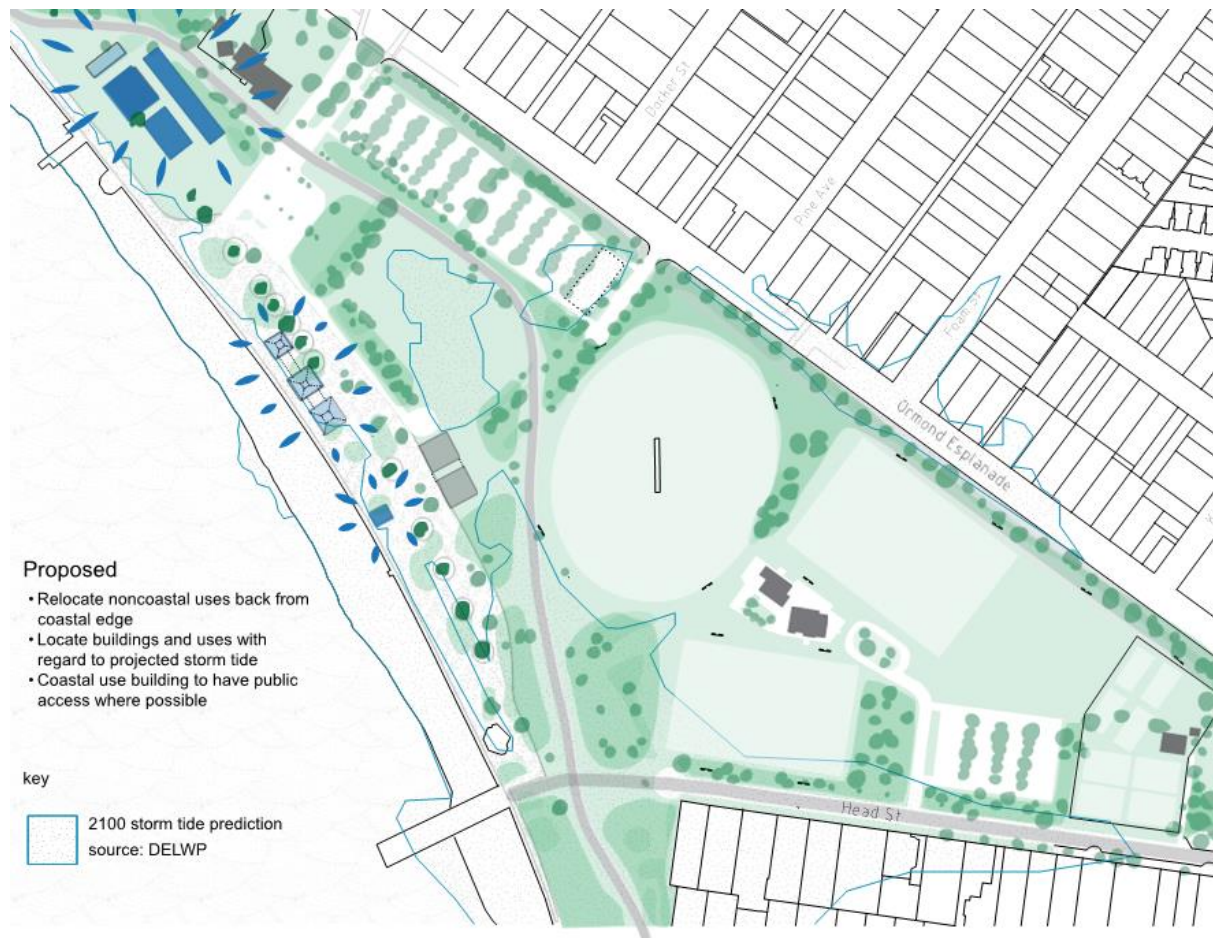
Proposed
• Relocate noncoastal uses back from coastal edge
• Locate buildings and uses with regard to projected storm tide
• Coastal use building to have public access where possible

key

2100 storm tide prediction
source: DELWP

Dalgety St
Pine Ave
Foam St
Ormond Esplanade
Head St